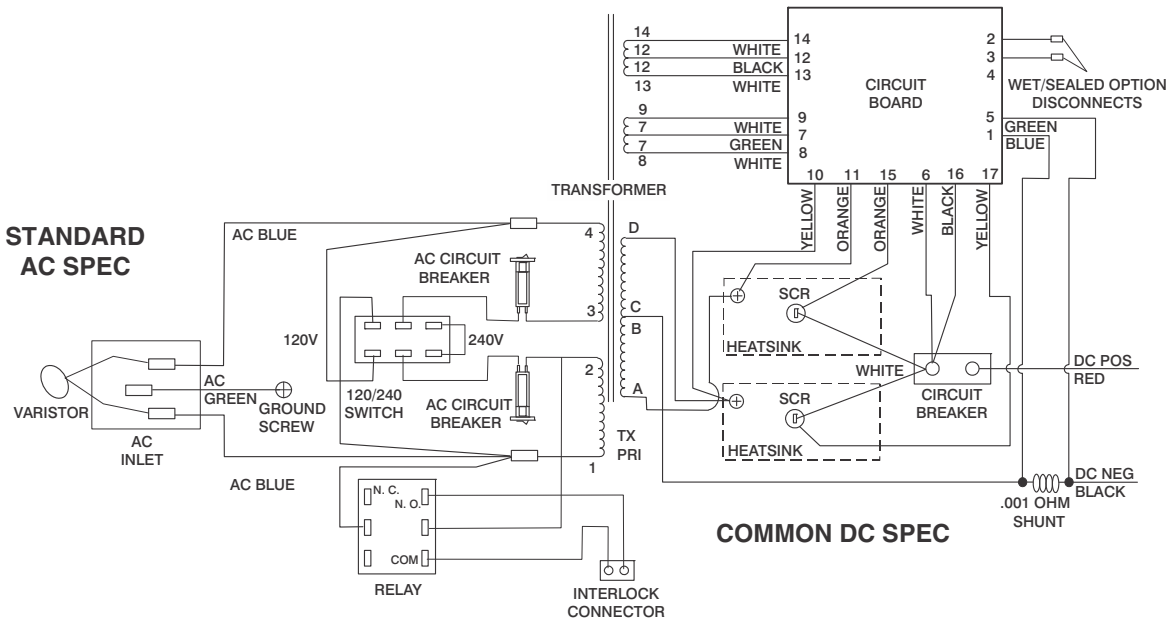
STANDARD AC SPEC

VARISTOR

AC INLET

AC GREEN

GROUND SCREW

AC BLUE

AC BLUE

120V

240V

120/240 SWITCH

AC CIRCUIT BREAKER

AC CIRCUIT BREAKER

4

3

2

1

TX PRI

N. C.

N. O.

COM

RELAY

INTERLOCK CONNECTOR

TRANSFORMER

14

12

12

13

9

7

7

8

WHITE

BLACK

WHITE

WHITE

GREEN

WHITE

D

C

B

A

14

12

13

9

7

8

CIRCUIT BOARD

10

11

15

6

16

17

YELLOW

ORANGE

ORANGE

WHITE

BLACK

YELLOW

2

3

4

5

1

WET/SEALED OPTION DISCONNECTS

GREEN

BLUE

SCR

HEATSINK

SCR

HEATSINK

WHITE

CIRCUIT BREAKER

DC POS

RED

DC NEG

BLACK

.001 OHM SHUNT

COMMON DC SPEC